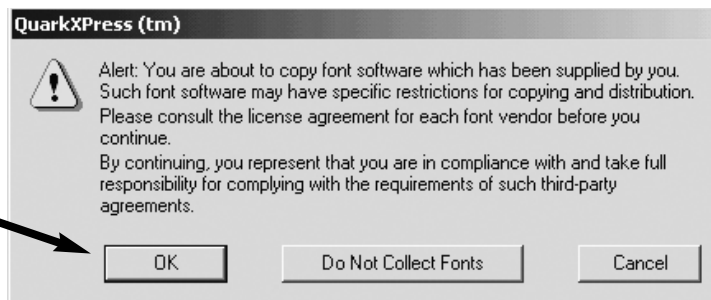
QuarkXPress (tm)

Alert: You are about to copy font software which has been supplied by you. Such font software may have specific restrictions for copying and distribution. Please consult the license agreement for each font vendor before you continue.
By continuing, you represent that you are in compliance with and take full responsibility for complying with the requirements of such third-party agreements.

OK

Do Not Collect Fonts

Cancel